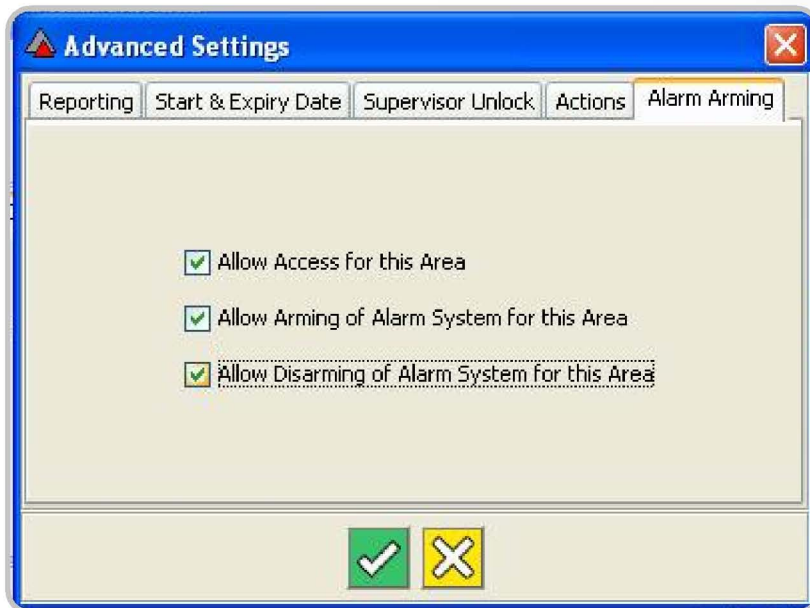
Advanced Settings

Reporting | Start & Expiry Date | Supervisor Unlock | Actions | Alarm Arming

Allow Access for this Area

Allow Arming of Alarm System for this Area

Allow Disarming of Alarm System for this Area